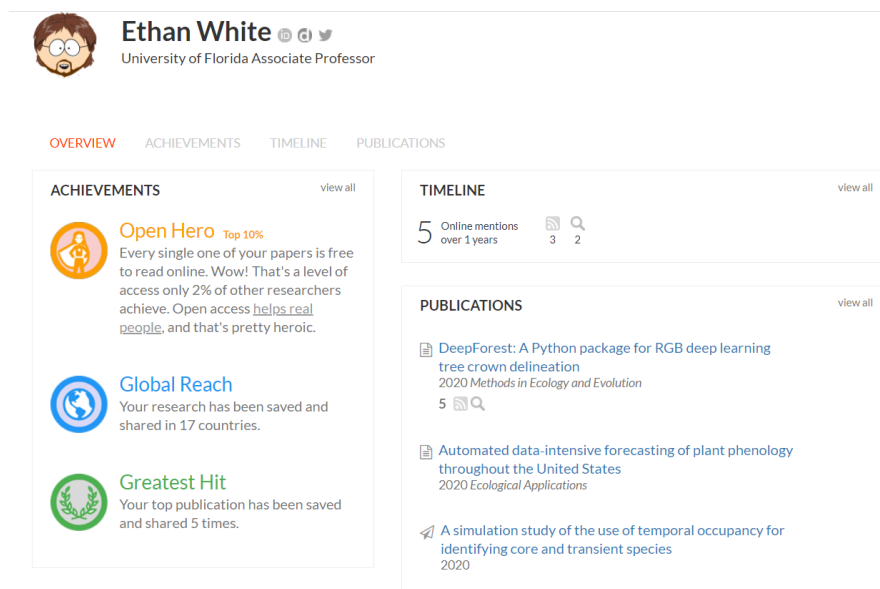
Ethan White
University of Florida Associate Professor

OVERVIEW ACHIEVEMENTS TIMELINE PUBLICATIONS

ACHIEVEMENTS
view all

Open Hero Top 10%
Every single one of your papers is free to read online. Wow! That's a level of access only 2% of other researchers achieve. Open access helps real people, and that's pretty heroic.

Global Reach
Your research has been saved and shared in 17 countries.

Greatest Hit
Your top publication has been saved and shared 5 times.

TIMELINE
view all

5 Online mentions over 1 years
3 2

PUBLICATIONS
view all

DeepForest: A Python package for RGB deep learning tree crown delineation
2020 Methods in Ecology and Evolution
5

Automated data-intensive forecasting of plant phenology throughout the United States
2020 Ecological Applications

A simulation study of the use of temporal occupancy for identifying core and transient species
2020